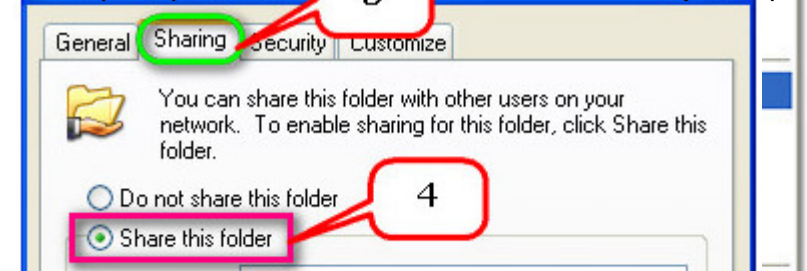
General Sharing Security Customize

You can share this folder with other users on your network. To enable sharing for this folder, click Share this folder.

Do not share this folder

4

Share this folder